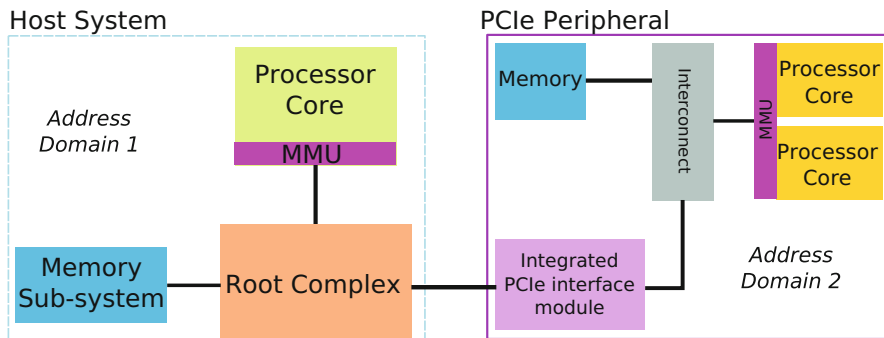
Host System

Address Domain 1

Processor Core

MMU

Memory Sub-system

Root Complex

PCIe Peripheral

Memory

Interconnect

MMU

Processor Core

Processor Core

Integrated PCIe interface module

Address Domain 2